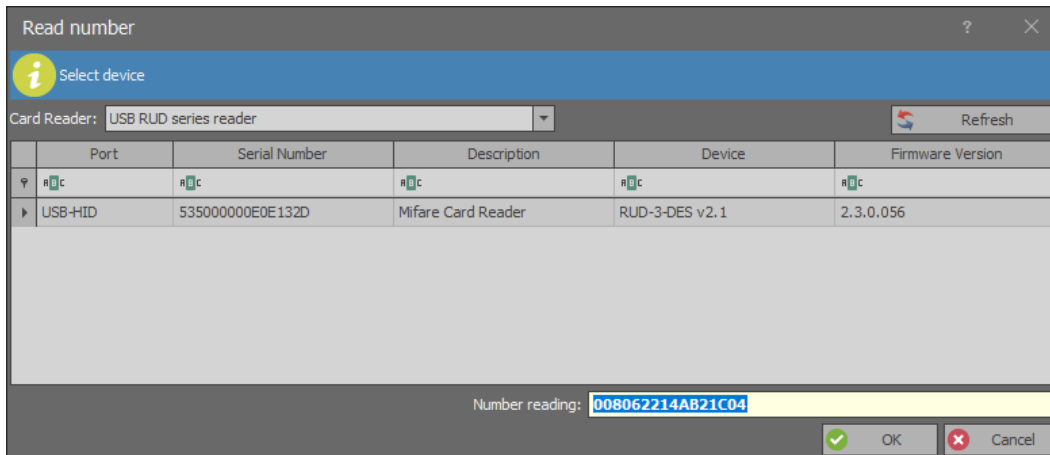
Read number

?

Select device

Card Reader: USB RUD series reader

Refresh

| Port | Serial Number | Description | Device | Firmware Version |
|---|---|---|---|---|
| ABC | ABC | ABC | ABC | ABC |
| USB-HID | 535000000E0E132D | Mifare Card Reader | RUD-3-DES v2.1 | 2.3.0.056 |

Number reading: 008062214AB21C04

OK

Cancel